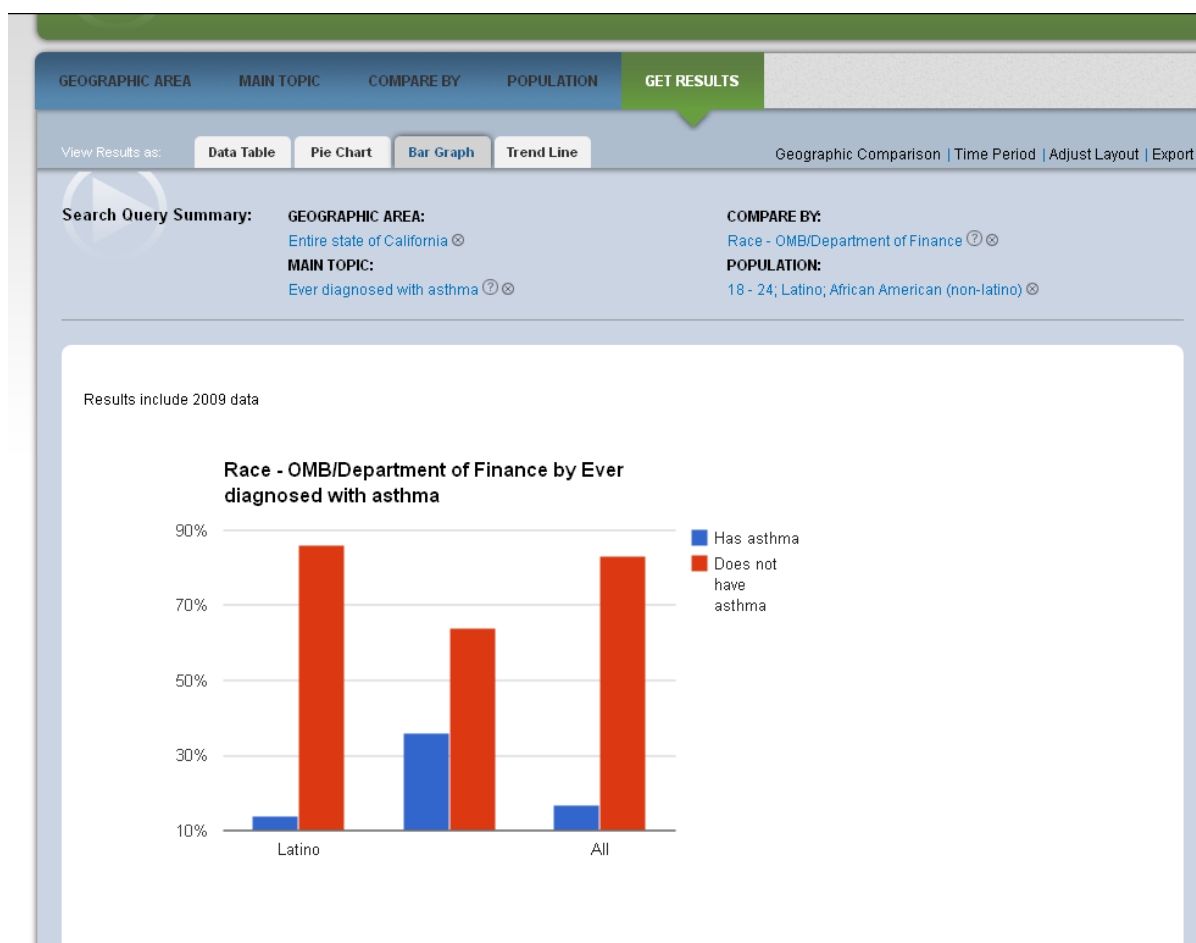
GEOGRAPHIC AREA MAIN TOPIC COMPARE BY POPULATION GET RESULTS

View Results as: Data Table Pie Chart Bar Graph Trend Line

Geographic Comparison | Time Period | Adjust Layout | Export

Search Query Summary:

GEOGRAPHIC AREA:
Entire state of California ⊗
MAIN TOPIC:
Ever diagnosed with asthma ⓘ ⊗

COMPARE BY:
Race - OMB/Department of Finance ⓘ ⊗
POPULATION:
18 - 24; Latino; African American (non-latino) ⊗

Results include 2009 data

Race - OMB/Department of Finance by Ever diagnosed with asthma

90%
70%
50%
30%
10%

Latino
All

Has asthma
Does not have asthma